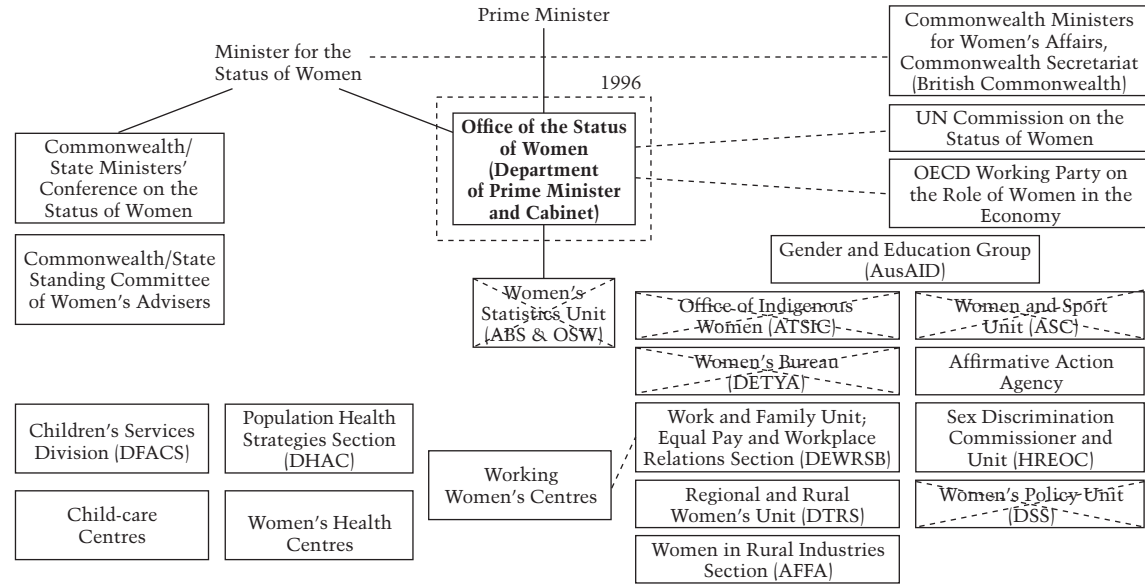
Prime Minister

Minister for the Status of Women

Commonwealth Ministers for Women's Affairs, Commonwealth Secretariat (British Commonwealth)

1996

Office of the Status of Women (Department of Prime Minister and Cabinet)

UN Commission on the Status of Women

OECD Working Party on the Role of Women in the Economy

Commonwealth/ State Ministers' Conference on the Status of Women

Commonwealth/State Standing Committee of Women's Advisers

Gender and Education Group (AusAID)

Women's Statistics Unit (ABS & OSW)

Office of Indigenous Women (ATSIC)

Women and Sport Unit (ASC)

Women's Bureau (DETYA)

Affirmative Action Agency

Children's Services Division (DFACS)

Population Health Strategies Section (DHAC)

Working Women's Centres

Work and Family Unit; Equal Pay and Workplace Relations Section (DEWRSB)

Sex Discrimination Commissioner and Unit (HREOC)

Child-care Centres

Women's Health Centres

Regional and Rural Women's Unit (DTRS)

Women's Policy Unit (DSS)

Women in Rural Industries Section (AFFA)